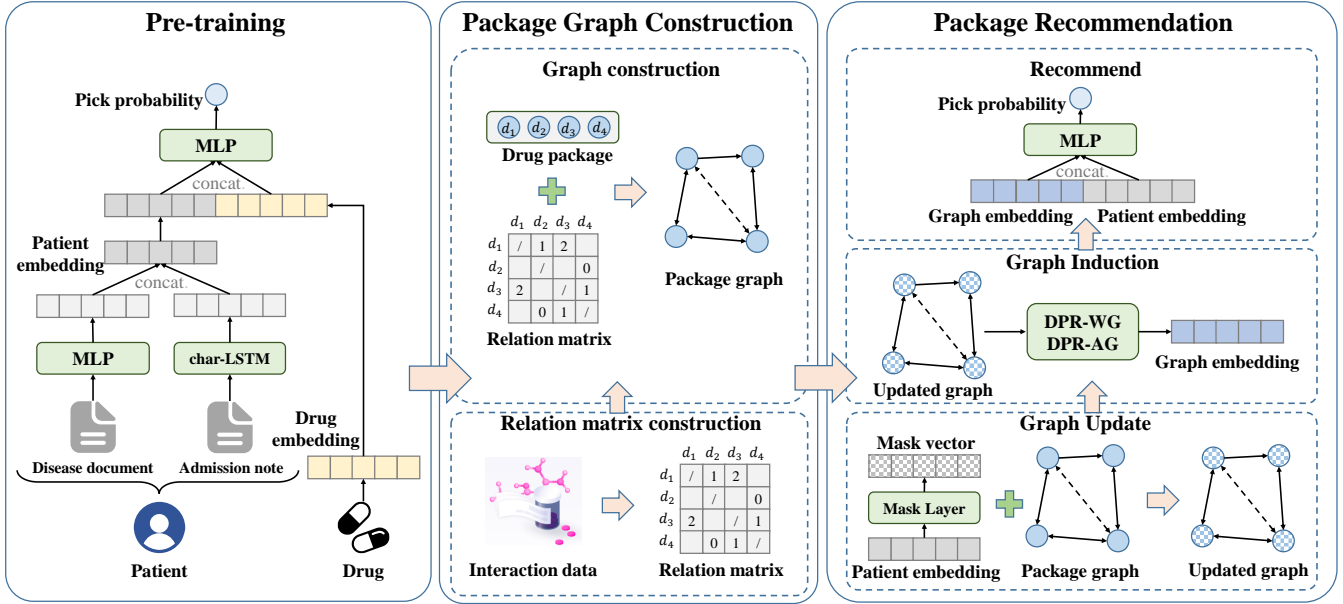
Pre-training

Pick probability

MLP

concat.

Patient embedding

concat.

MLP

char-LSTM

Disease document

Admission note

Drug embedding

Patient

Drug

Package Graph Construction

Graph construction

$d_1$ $d_2$ $d_3$ $d_4$

Drug package

| | $d_1$ | $d_2$ | $d_3$ | $d_4$ |
|---|---|---|---|---|
| $d_1$ | / | 1 | 2 | |
| $d_2$ | | / | | 0 |
| $d_3$ | 2 | | / | 1 |
| $d_4$ | | 0 | 1 | / |

Relation matrix

Package graph

Relation matrix construction

| | $d_1$ | $d_2$ | $d_3$ | $d_4$ |
|---|---|---|---|---|
| $d_1$ | / | 1 | 2 | |
| $d_2$ | | / | | 0 |
| $d_3$ | 2 | | / | 1 |
| $d_4$ | | 0 | 1 | / |

Interaction data

Relation matrix

Package Recommendation

Recommend

Pick probability

MLP

concat.

Graph embedding

Patient embedding

Graph Induction

DPR-WG
DPR-AG

Updated graph

Graph embedding

Graph Update

Mask vector

Mask Layer

Patient embedding

Package graph

Updated graph